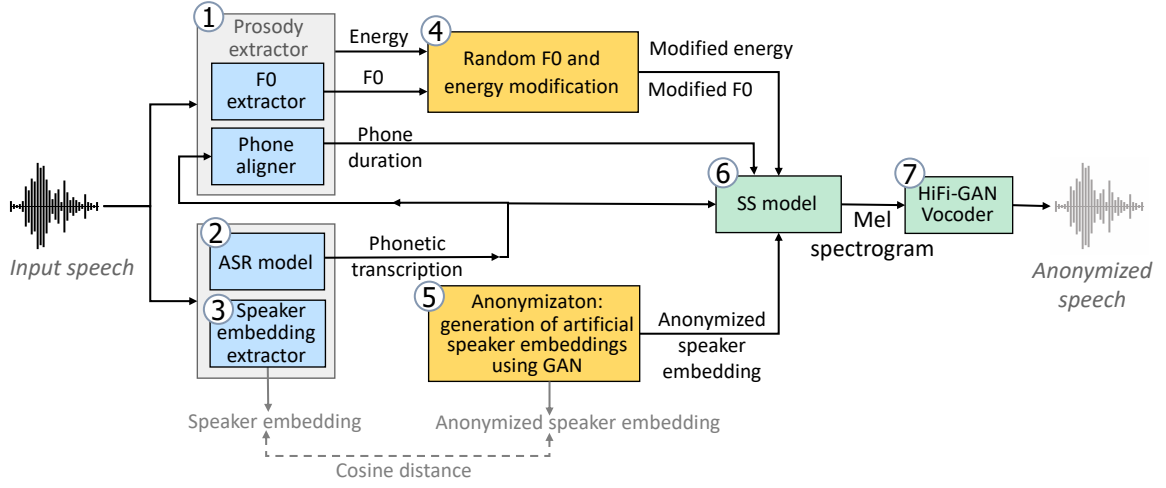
1 Prosody extractor

F0 extractor

Phone aligner

Energy

F0

4 Random F0 and energy modification

Modified energy

Modified F0

Phone duration

Input speech

2 ASR model

Phonetic transcription

3 Speaker embedding extractor

6 SS model

Mel spectrogram

7 HiFi-GAN Vocoder

Anonymized speech

5 Anonymizaton: generation of artificial speaker embeddings using GAN

Anonymized speaker embedding

Speaker embedding

Anonymized speaker embedding

Cosine distance